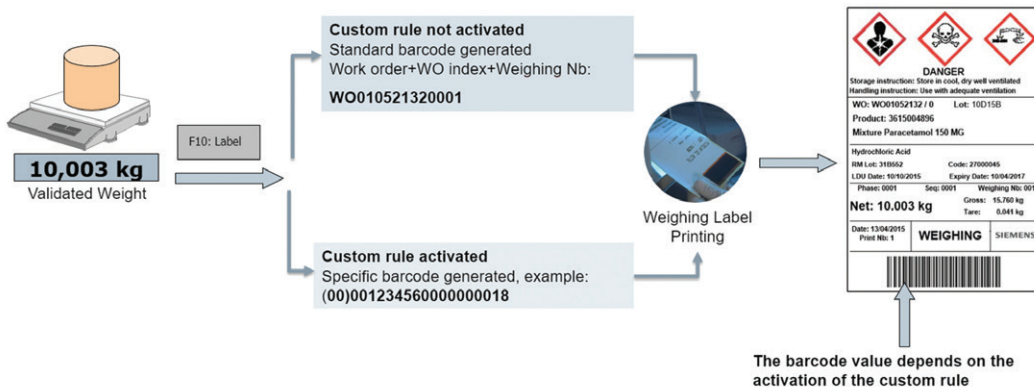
10,003 kg
Validated Weight

F10: Label

Custom rule not activated
Standard barcode generated
Work order+WO index+Weighing Nb:
WO010521320001

Custom rule activated
Specific barcode generated, example:
(00)001234560000000018

Weighing Label Printing

DANGER
Storage instruction: Store in cool, dry well ventilated
Handling instruction: Use with adequate ventilation
WO: WO01052132 / 0 Lot: 10D15B
Product: 3615004896
Mixture Paracetamol 150 MG
Hydrochloric Acid
RM Lot: 31B662 Code: 27000045
LDU Date: 10/10/2015 Expiry Date: 10/04/2017
Phase: 0001 Seq: 0001 Weighing Nb: 001
Net: 10.003 kg Gross: 15.760 kg Tare: 0.041 kg
Date: 13/04/2015 Print Nb: 1 WEIGHING SIEMENS

The barcode value depends on the activation of the custom rule